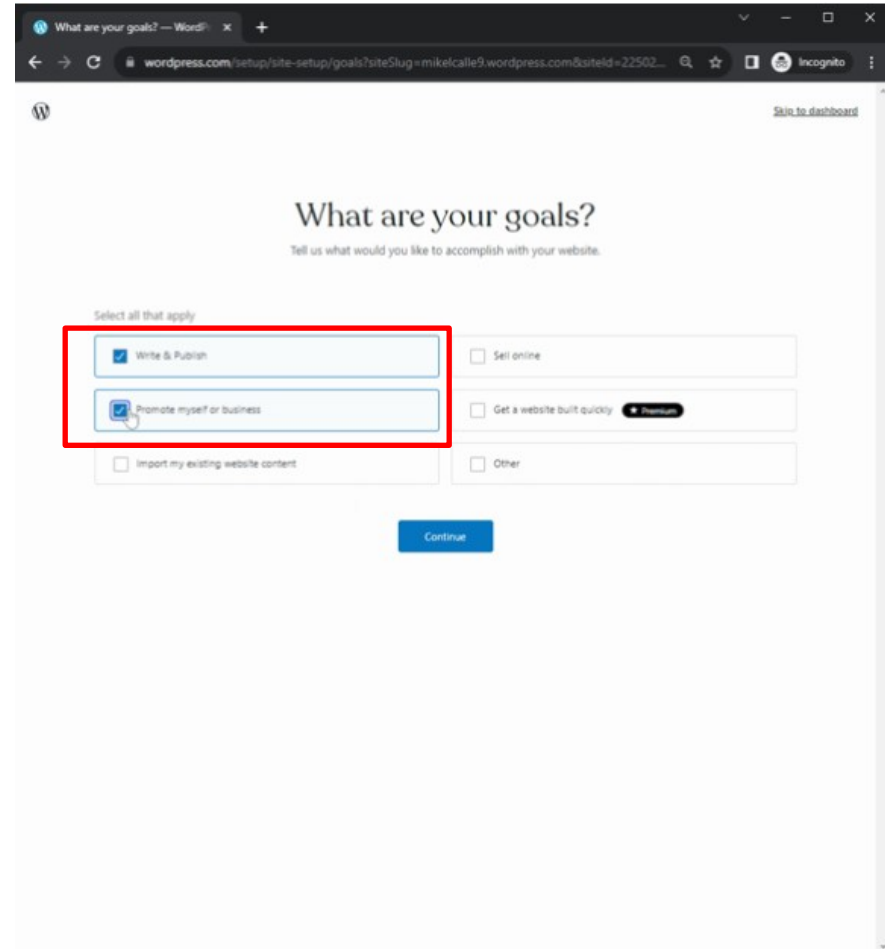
What are your goals? — WordP

wordpress.com/setup/site-setup/goals?siteSlug=mikelcalle9.wordpress.com&siteId=22502...

Incognito

Skip to dashboard

What are your goals?

Tell us what would you like to accomplish with your website.

Select all that apply

Write & Publish

Sell online

Promote myself or business

Get a website built quickly

★ Premium

Import my existing website content

Other

Continue